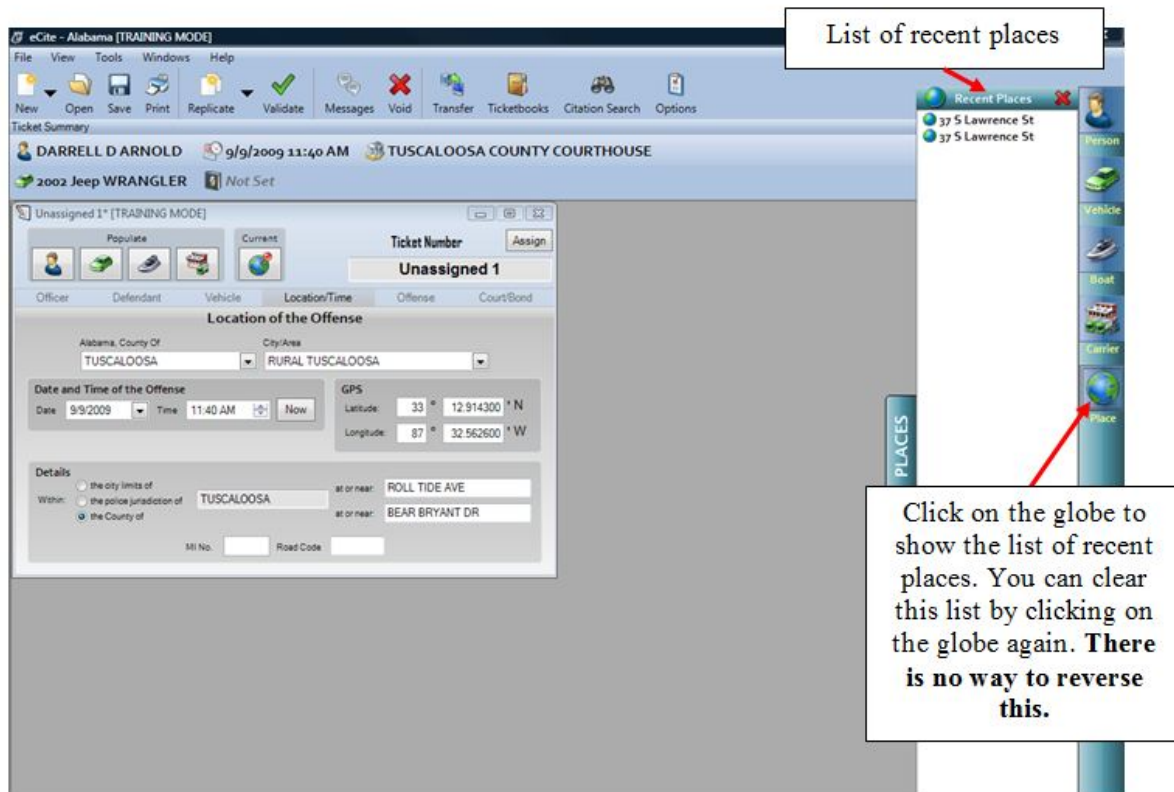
eCite - Alabama [TRAINING MODE]

List of recent places

File View Tools Windows Help

New Open Save Print Replicate Validate Messages Void Transfer Ticketbooks Citation Search Options

Ticket Summary

DARRELL D ARNOLD 9/9/2009 11:40 AM TUSCALOOSA COUNTY COURTHOUSE

2002 Jeep WRANGLER Not Set

Recent Places
37 S Lawrence St
37 S Lawrence St

Person
Vehicle
Boat
Carrier
Place

PLACES

Unassigned 1* [TRAINING MODE]

Populate Current Ticket Number Assign

Unassigned 1

Officer Defendant Vehicle Location/Time Offense Court/Bond

Location of the Offense

Alabama, County Of City/Area
TUSCALOOSA RURAL TUSCALOOSA

Date and Time of the Offense
Date 9/9/2009 Time 11:40 AM Now

GPS
Latitude: 33 ° 12.914300 ' N
Longitude: 87 ° 32.562600 ' W

Details
Within: the city limits of
the police jurisdiction of TUSCALOOSA
the County of
at or near: ROLL TIDE AVE
at or near: BEAR BRYANT DR

MI No. Road Code

Click on the globe to show the list of recent places. You can clear this list by clicking on the globe again. **There is no way to reverse this.**